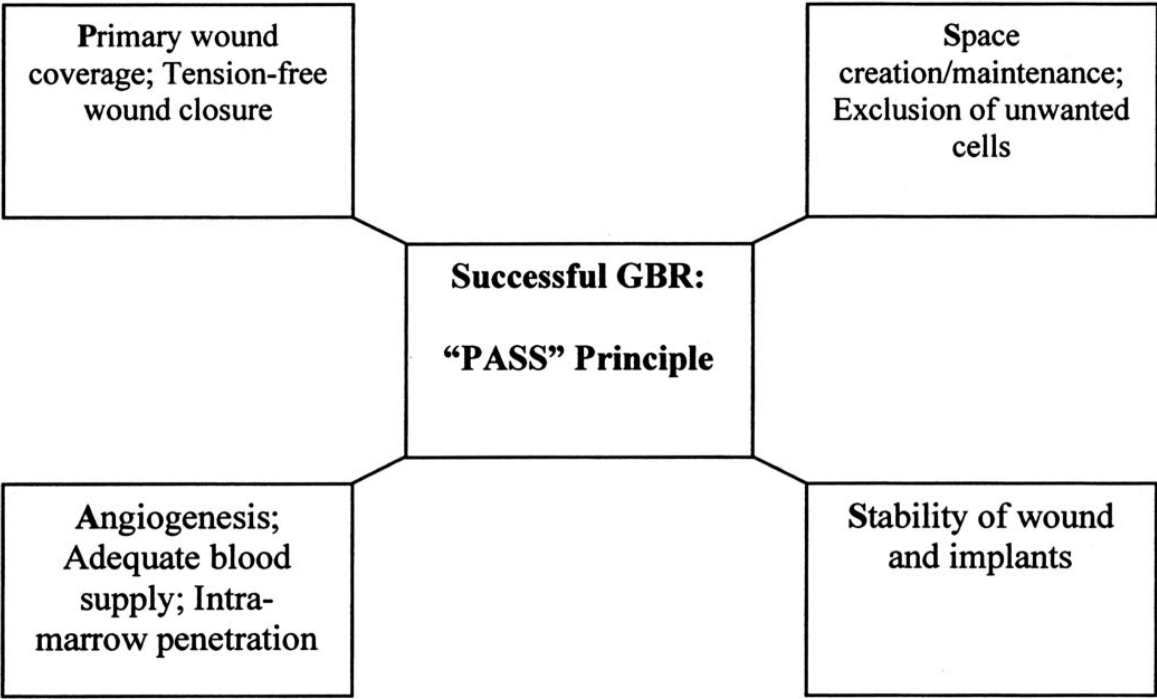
Primary wound coverage; Tension-free wound closure

Space creation/maintenance; Exclusion of unwanted cells

Successful GBR:

"PASS" Principle

Angiogenesis; Adequate blood supply; Intra-marrow penetration

Stability of wound and implants